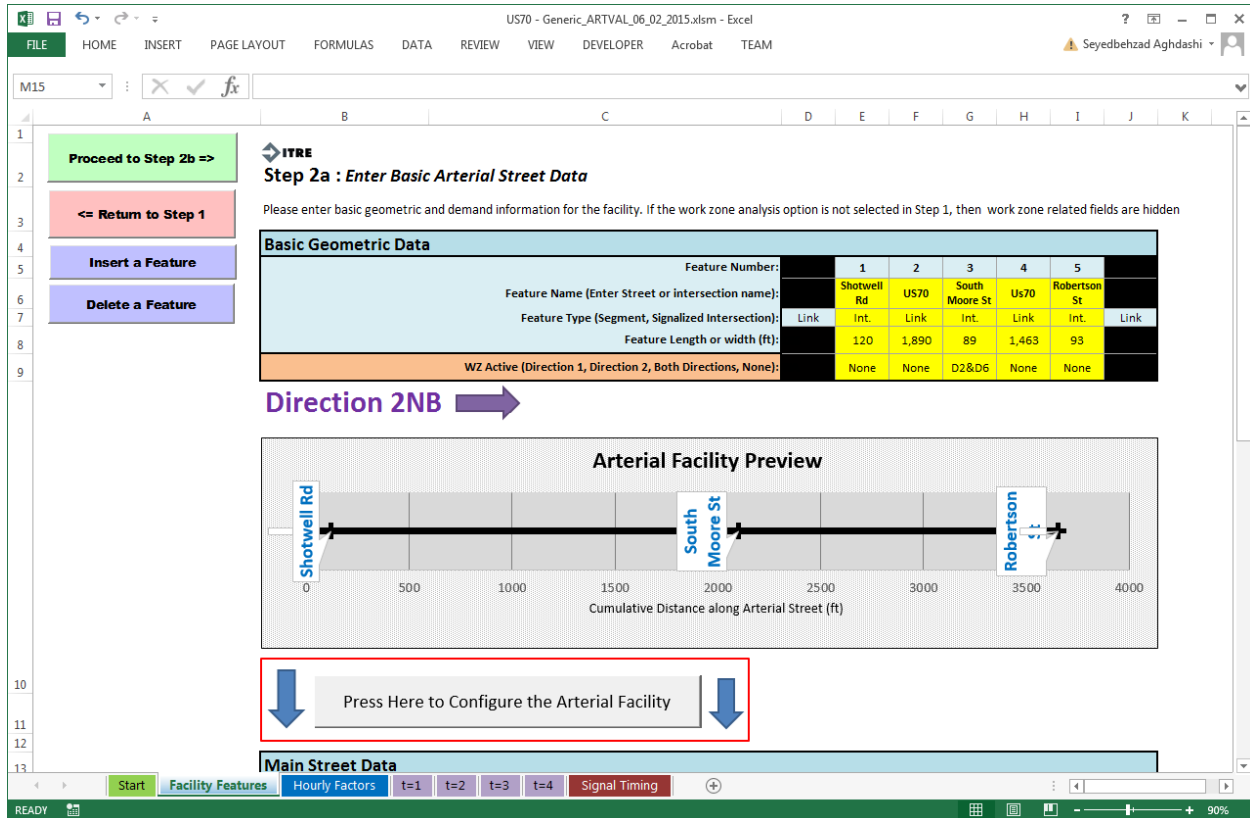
US70 - Generic_ARTVAL_06_02_2015.xlsm - Excel

FILE HOME INSERT PAGE LAYOUT FORMULAS DATA REVIEW VIEW DEVELOPER Acrobat TEAM

Seyedbehzad Aghdashi

M15

Proceed to Step 2b =>

<= Return to Step 1

Insert a Feature

Delete a Feature

ITRE

Step 2a : Enter Basic Arterial Street Data

Please enter basic geometric and demand information for the facility. If the work zone analysis option is not selected in Step 1, then work zone related fields are hidden

Basic Geometric Data

| Feature Number: | | 1 | 2 | 3 | 4 | 5 | |
|---|---|---|---|---|---|---|---|
| Feature Name (Enter Street or intersection name): | | Shotwell Rd | US70 | South Moore St | Us70 | Robertson St | |
| Feature Type (Segment, Signalized Intersection): | Link | Int. | Link | Int. | Link | Int. | Link |
| Feature Length or width (ft): | | 120 | 1,890 | 89 | 1,463 | 93 | |
| WZ Active (Direction 1, Direction 2, Both Directions, None): | | None | None | D2&D6 | None | None | |

Direction 2NB

Arterial Facility Preview

Shotwell Rd
South Moore St
Robertson St

0 500 1000 1500 2000 2500 3000 3500 4000

Cumulative Distance along Arterial Street (ft)

Press Here to Configure the Arterial Facility

Main Street Data

Start | Facility Features | Hourly Factors | t=1 | t=2 | t=3 | t=4 | Signal Timing

READY

90%